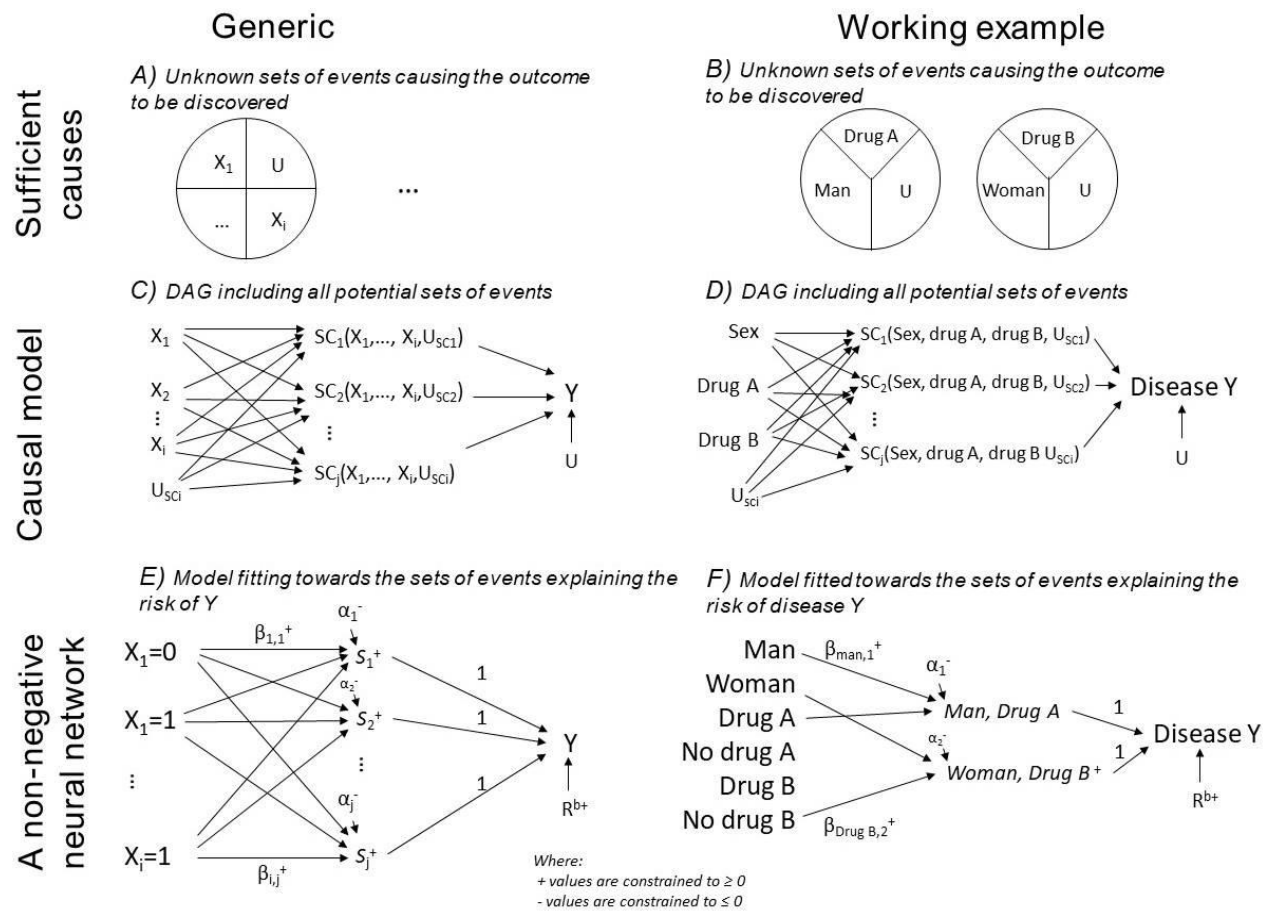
Generic

Working example

Sufficient causes

A) Unknown sets of events causing the outcome to be discovered

$X_1$ U

... $X_i$

...

B) Unknown sets of events causing the outcome to be discovered

Drug A

Man U

Drug B

Woman U

Causal model

C) DAG including all potential sets of events

$X_1$

$X_2$

⋮

$X_i$

$U_{SCi}$

$SC_1(X_1,..., X_i,U_{SC1})$

$SC_2(X_1,..., X_i,U_{SC2})$

⋮

$SC_j(X_1,..., X_i,U_{SCi})$

Y

U

D) DAG including all potential sets of events

Sex

Drug A

Drug B

$U_{sci}$

$SC_1$(Sex, drug A, drug B, $U_{SC1}$)

$SC_2$(Sex, drug A, drug B, $U_{SC2}$)

⋮

$SC_j$(Sex, drug A, drug B $U_{SCi}$)

Disease Y

U

A non-negative neural network

E) Model fitting towards the sets of events explaining the risk of Y

$X_1$=0

$X_1$=1

⋮

$X_i$=1

$\beta_{1,1}^+$

$\beta_{i,j}^+$

$\alpha_1^-$

$S_1^+$

$\alpha_2^-$

$S_2^+$

⋮

$\alpha_j^-$

$S_j^+$

1

1

1

Y

$R^{b+}$

F) Model fitted towards the sets of events explaining the risk of disease Y

Man

Woman

Drug A

No drug A

Drug B

No drug B

$\beta_{man,1}^+$

$\alpha_1^-$

Man, Drug A

$\alpha_2^-$

Woman, Drug B $^+$

$\beta_{Drug B,2}^+$

1

1

Disease Y

$R^{b+}$

Where:
+ values are constrained to ≥ 0
- values are constrained to ≤ 0